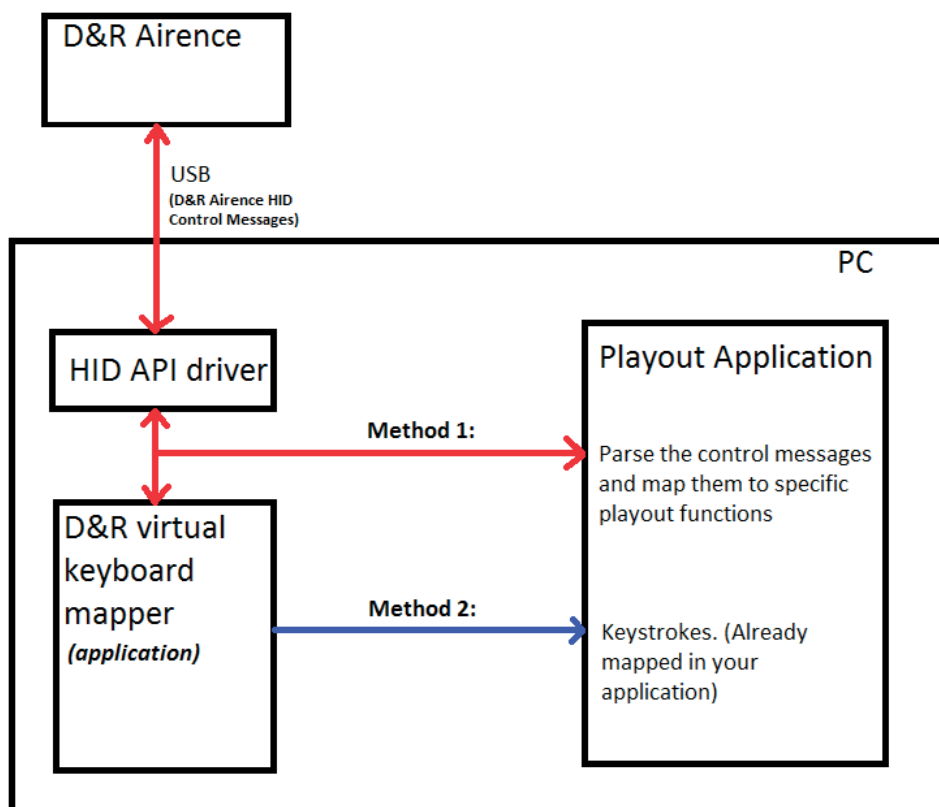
D&R Airence

USB
(D&R Airence HID Control Messages)

PC

HID API driver

Playout Application

Method 1:

Parse the control messages and map them to specific playout functions

D&R virtual keyboard mapper
(application)

Method 2:

Keystrokes. (Already mapped in your application)